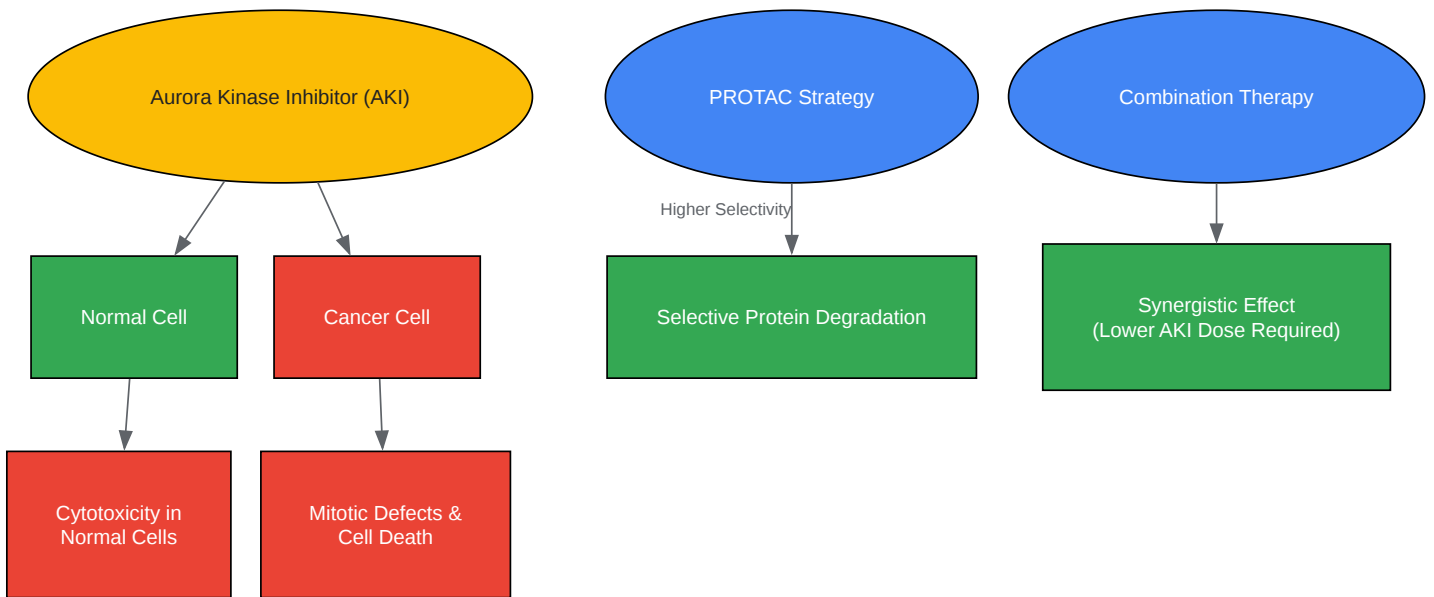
Aurora Kinase Inhibitor (AKI)

PROTAC Strategy

Combination Therapy

Higher Selectivity

Normal Cell

Cancer Cell

Selective Protein Degradation

Synergistic Effect
(Lower AKI Dose Required)

Cytotoxicity in Normal Cells

Mitotic Defects & Cell Death